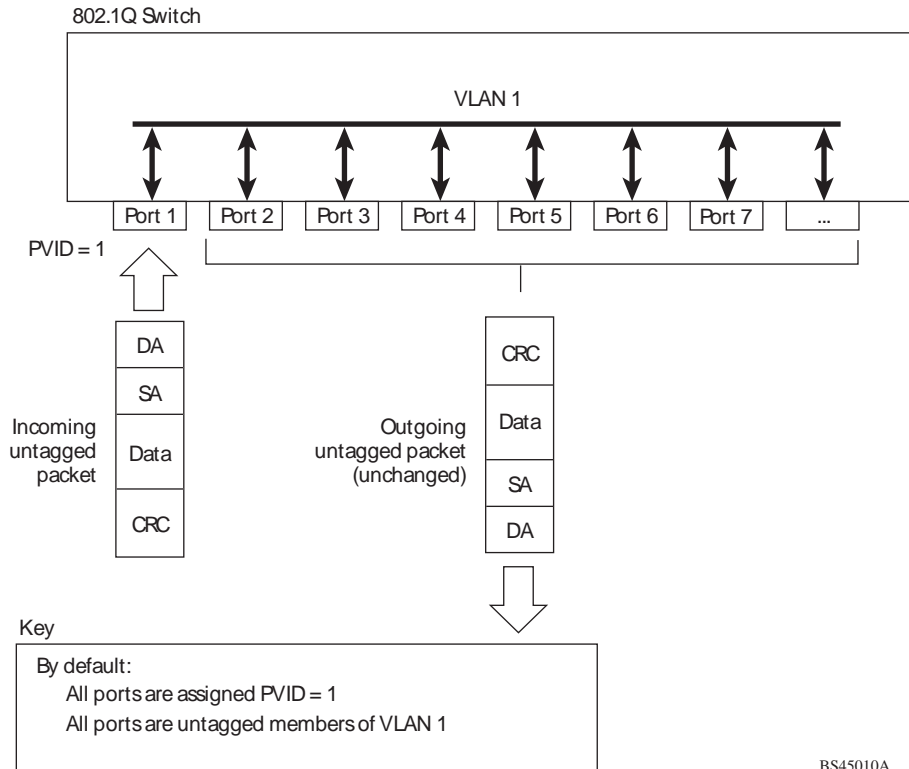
802.1Q Switch

VLAN 1

Port 1 Port 2 Port 3 Port 4 Port 5 Port 6 Port 7 ...

PVID = 1

DA
SA
Data
CRC

Incoming untagged packet

CRC
Data
SA
DA

Outgoing untagged packet (unchanged)

Key

By default:
All ports are assigned PVID = 1
All ports are untagged members of VLAN 1

BS45010A